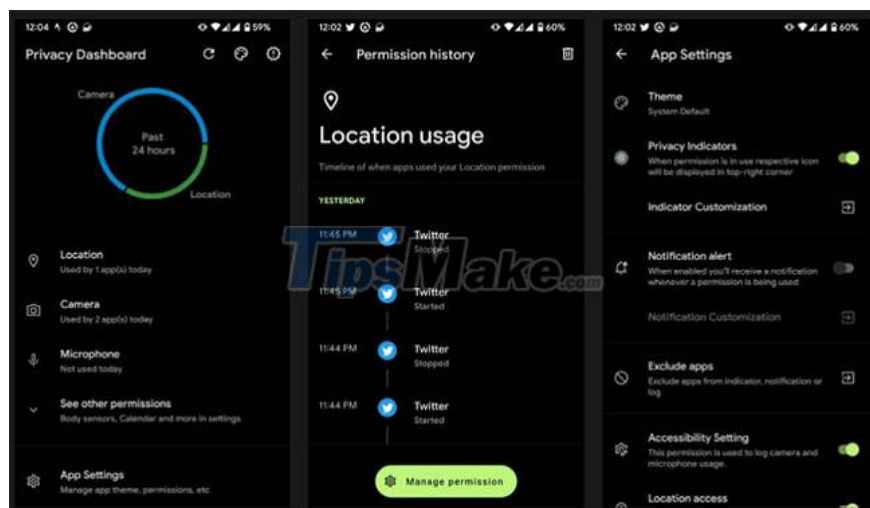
12:04 59%

Privacy Dashboard

Camera

Past 24 hours

Location

Location
Used by 1 app(s) today

Camera
Used by 2 app(s) today

Microphone
Not used today

See other permissions
Body sensors, Calendar and more in settings

App Settings
Manage app theme, permissions, etc

12:02 60%

Permission history

Location usage

Timeline of when apps used your Location permission

YESTERDAY

11:45 PM Twitter
Stopped

11:45 PM Twitter
Started

11:44 PM Twitter
Stopped

11:44 PM Twitter
Started

Manage permission

12:02 60%

App Settings

Theme
System Default

Privacy Indicators
When permission is in use respective icon will be displayed in top-right corner

Indicator Customization

Notification alert
When enabled you'll receive a notification whenever a permission is being used

Notification Customization

Exclude apps
Exclude apps from indicator, notification or log

Accessibility Setting
This permission is used to log camera and microphone usage.

Location access

TipsMake.com